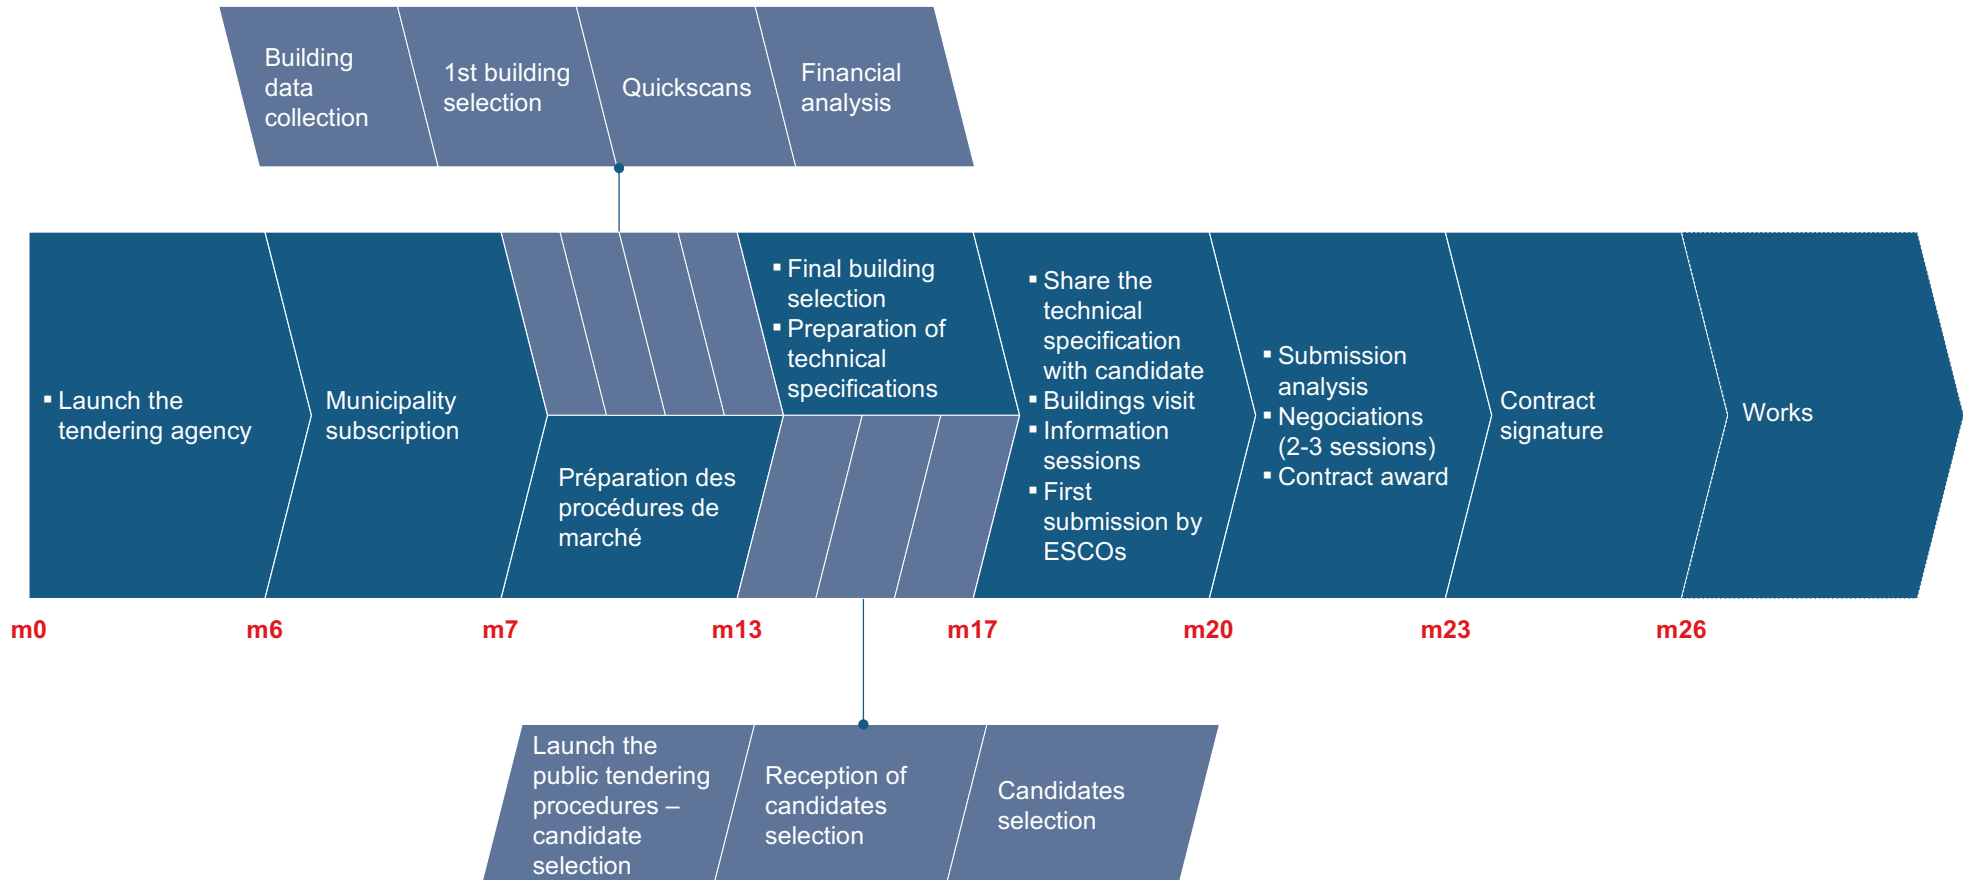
Building data collection

1st building selection

Quickscans

Financial analysis

▪ Launch the tendering agency

Municipality subscription

Préparation des procédures de marché

▪ Final building selection
▪ Preparation of technical specifications

▪ Share the technical specification with candidate
▪ Buildings visit
▪ Information sessions
▪ First submission by ESCOs

▪ Submission analysis
▪ Negociations (2-3 sessions)
▪ Contract award

Contract signature

Works

m0

m6

m7

m13

m17

m20

m23

m26

Launch the public tendering procedures – candidate selection

Reception of candidates selection

Candidates selection